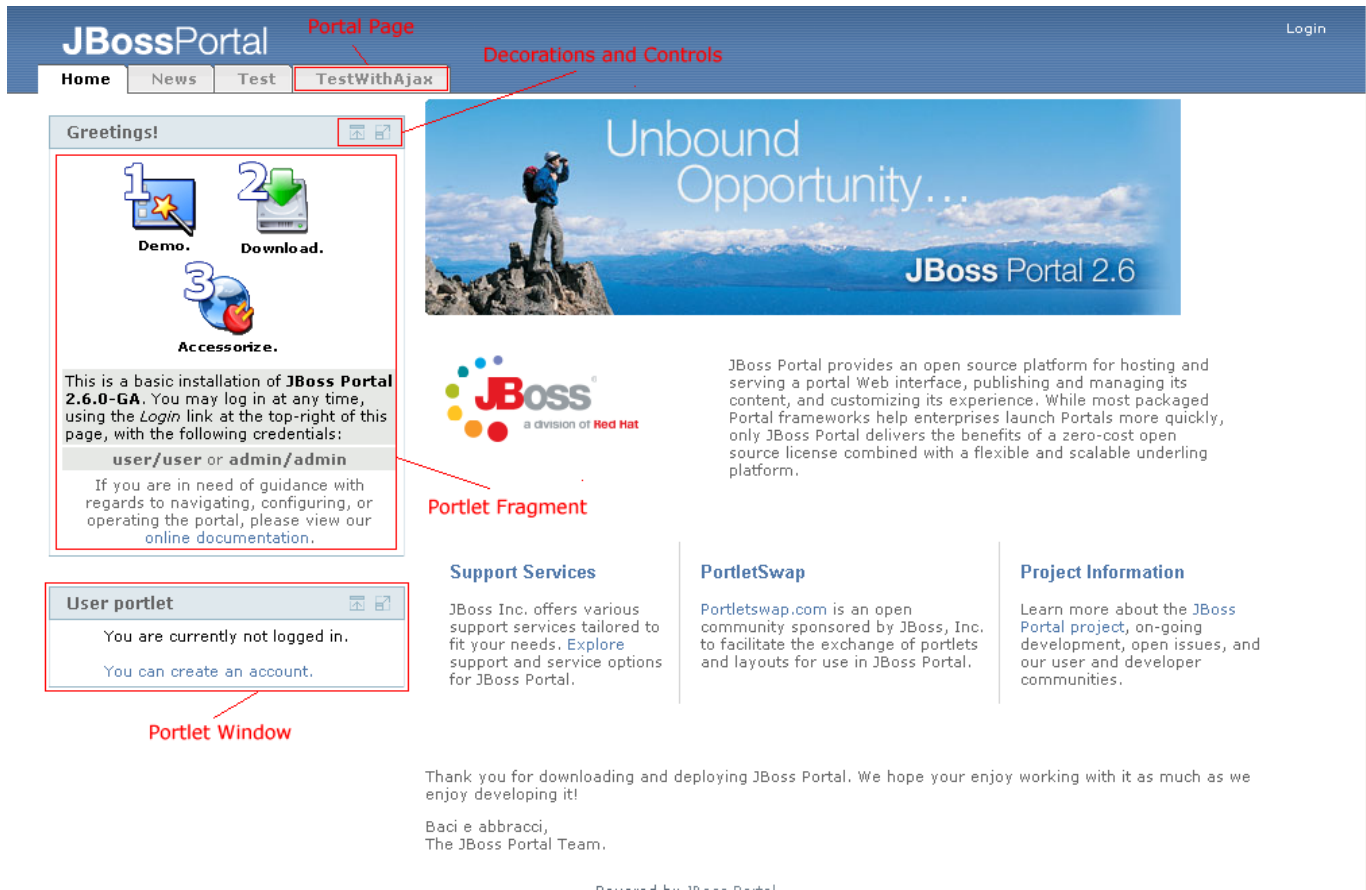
JBossPortal

Portal Page

Login

Home News Test TestWithAjax

Decorations and Controls

Greetings!

1 Demo.

2 Download.

3 Accessorize.

This is a basic installation of **JBoss Portal 2.6.0-GA**. You may log in at any time, using the *Login* link at the top-right of this page, with the following credentials:

user/user or admin/admin

If you are in need of guidance with regards to navigating, configuring, or operating the portal, please view our online documentation.

Portlet Fragment

User portlet

You are currently not logged in.

You can create an account.

Portlet Window

Unbound Opportunity...

JBoss Portal 2.6

JBoss a division of Red Hat

JBoss Portal provides an open source platform for hosting and serving a portal Web interface, publishing and managing its content, and customizing its experience. While most packaged Portal frameworks help enterprises launch Portals more quickly, only JBoss Portal delivers the benefits of a zero-cost open source license combined with a flexible and scalable underling platform.

Support Services

JBoss Inc. offers various support services tailored to fit your needs. Explore support and service options for JBoss Portal.

PortletSwap

Portletswap.com is an open community sponsored by JBoss, Inc. to facilitate the exchange of portlets and layouts for use in JBoss Portal.

Project Information

Learn more about the JBoss Portal project, on-going development, open issues, and our user and developer communities.

Thank you for downloading and deploying JBoss Portal. We hope your enjoy working with it as much as we enjoy developing it!

Baci e abbracci,
The JBoss Portal Team.

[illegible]